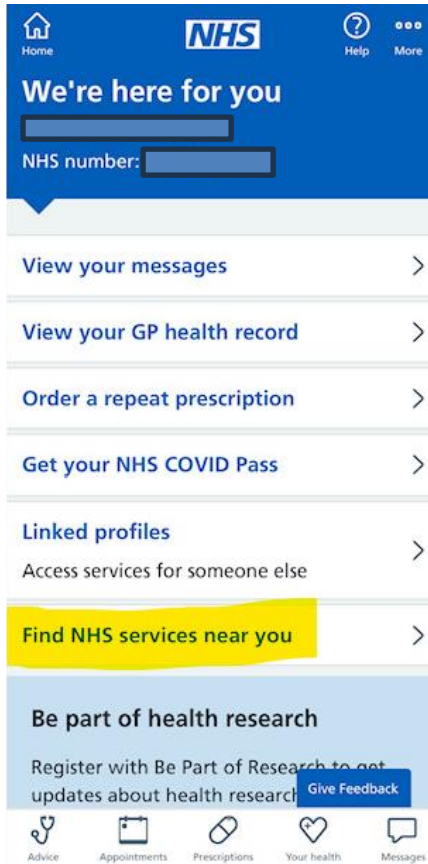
Home
NHS
Help
More

We're here for you
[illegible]
NHS number: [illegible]

View your messages

View your GP health record

Order a repeat prescription

Get your NHS COVID Pass

Linked profiles
Access services for someone else

Find NHS services near you

Be part of health research
Register with Be Part of Resea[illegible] updates about health research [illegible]

Give Feedback

Advice
Appointments
Prescriptions
Your health
Messages